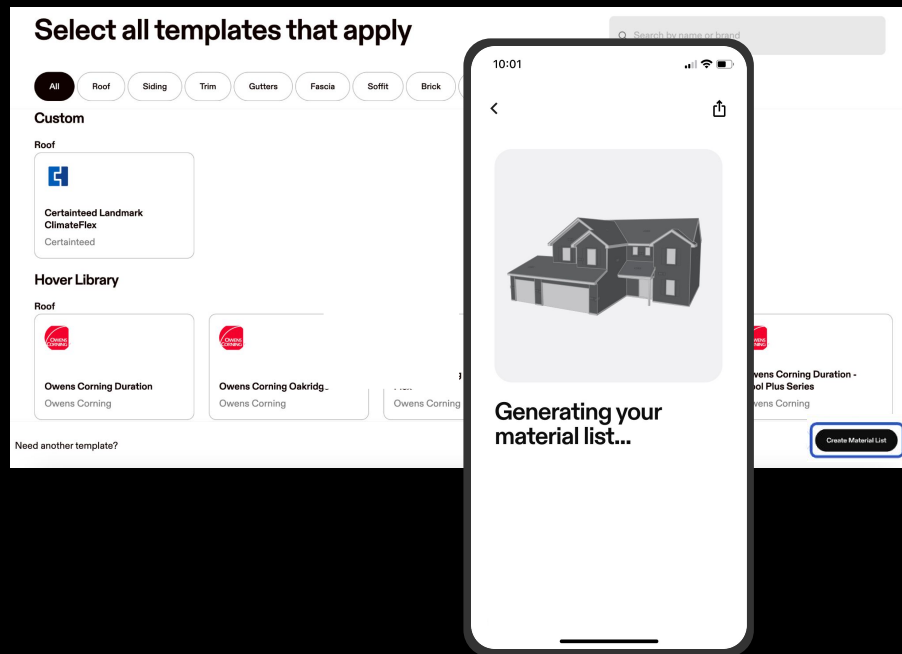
Select all templates that apply

Search by name or brand

All Roof Siding Trim Gutters Fascia Soffit Brick

Custom

Roof

Certainteed Landmark ClimateFlex
Certainteed

Hover Library

Roof

OWENS CORNING
Owens Corning Duration
Owens Corning

OWENS CORNING
Owens Corning Oakridg_
Owens Corning

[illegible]
Owens Corning

OWENS CORNING
wens Corning Duration - ool Plus Series
wens Corning

Need another template?

Create Material List

10:01

Generating your material list...